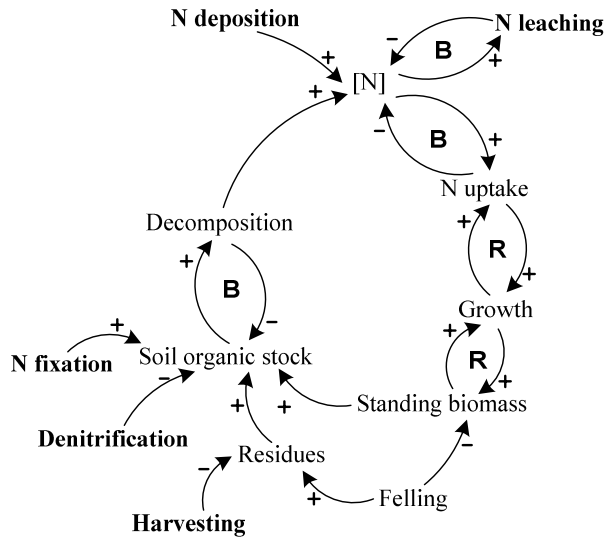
N deposition

+

+

[N]

−

B

N leaching

+

−

B

+

N uptake

Decomposition

+

R

+

+

B

−

Growth

+

R

+

N fixation

+

Soil organic stock

−

+

+

Standing biomass

Denitrification

Residues

−

−

+

Felling

Harvesting